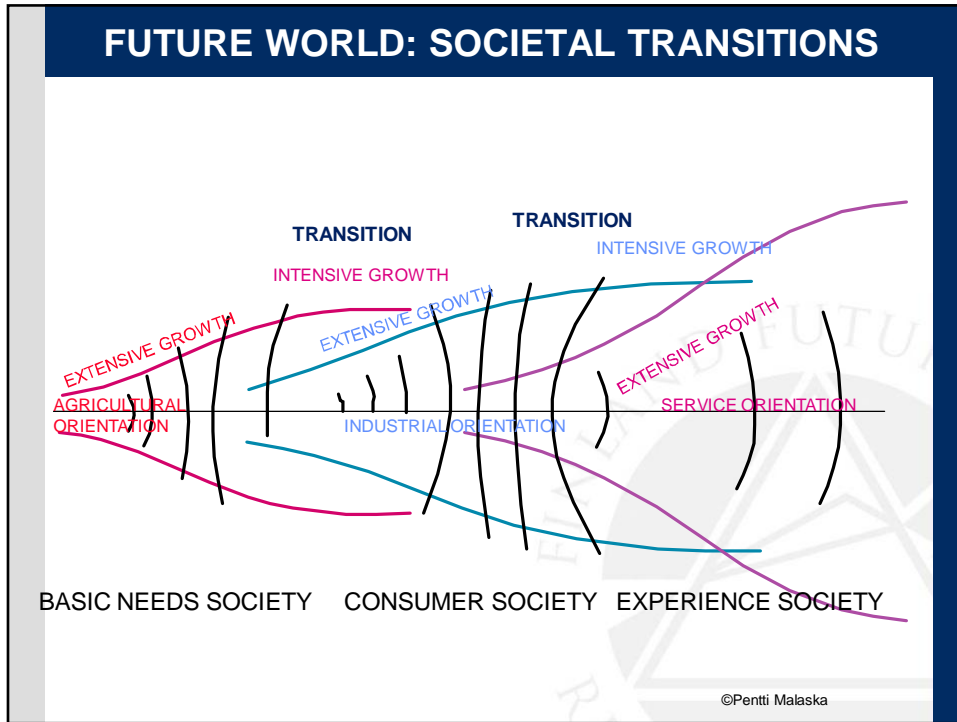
FUTURE WORLD: SOCIETAL TRANSITIONS

TRANSITION

TRANSITION

INTENSIVE GROWTH

INTENSIVE GROWTH

EXTENSIVE GROWTH

EXTENSIVE GROWTH

EXTENSIVE GROWTH

AGRICULTURAL ORIENTATION

INDUSTRIAL ORIENTATION

SERVICE ORIENTATION

BASIC NEEDS SOCIETY

CONSUMER SOCIETY

EXPERIENCE SOCIETY

©Pentti Malaska